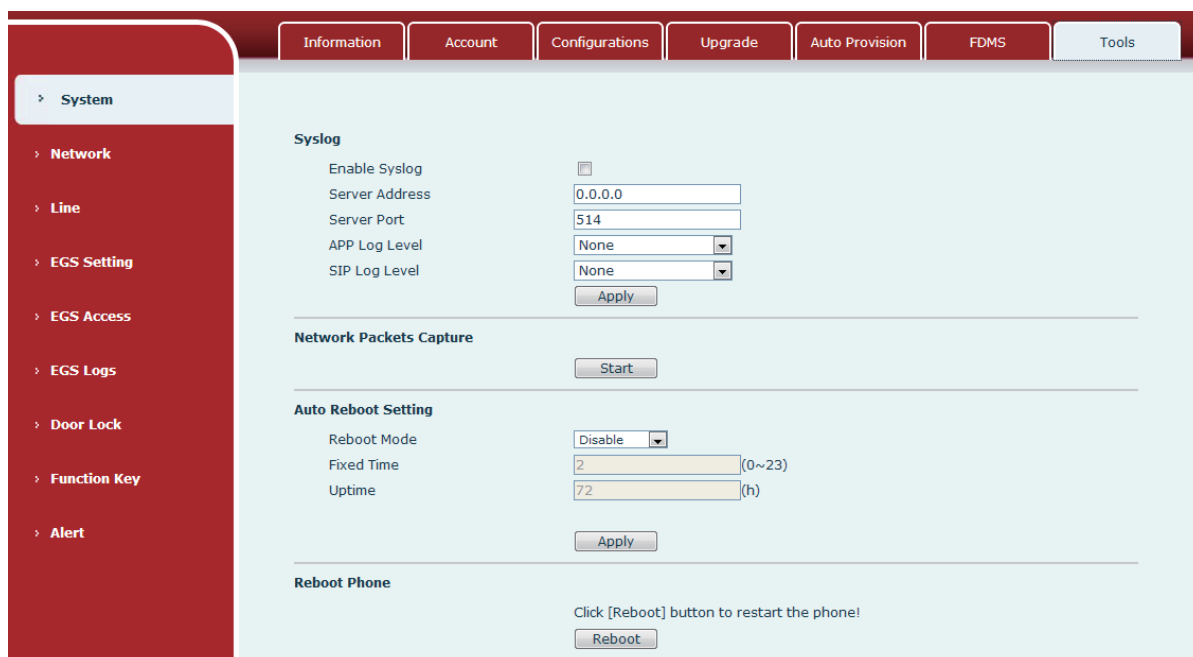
Information | Account | Configurations | Upgrade | Auto Provision | FDMS | Tools

› System
› Network
› Line
› EGS Setting
› EGS Access
› EGS Logs
› Door Lock
› Function Key
› Alert

Syslog

Enable Syslog
Server Address 0.0.0.0
Server Port 514
APP Log Level None
SIP Log Level None
Apply

Network Packets Capture

Start

Auto Reboot Setting

Reboot Mode Disable
Fixed Time 2 (0~23)
Uptime 72 (h)

Apply

Reboot Phone

Click [Reboot] button to restart the phone!

Reboot